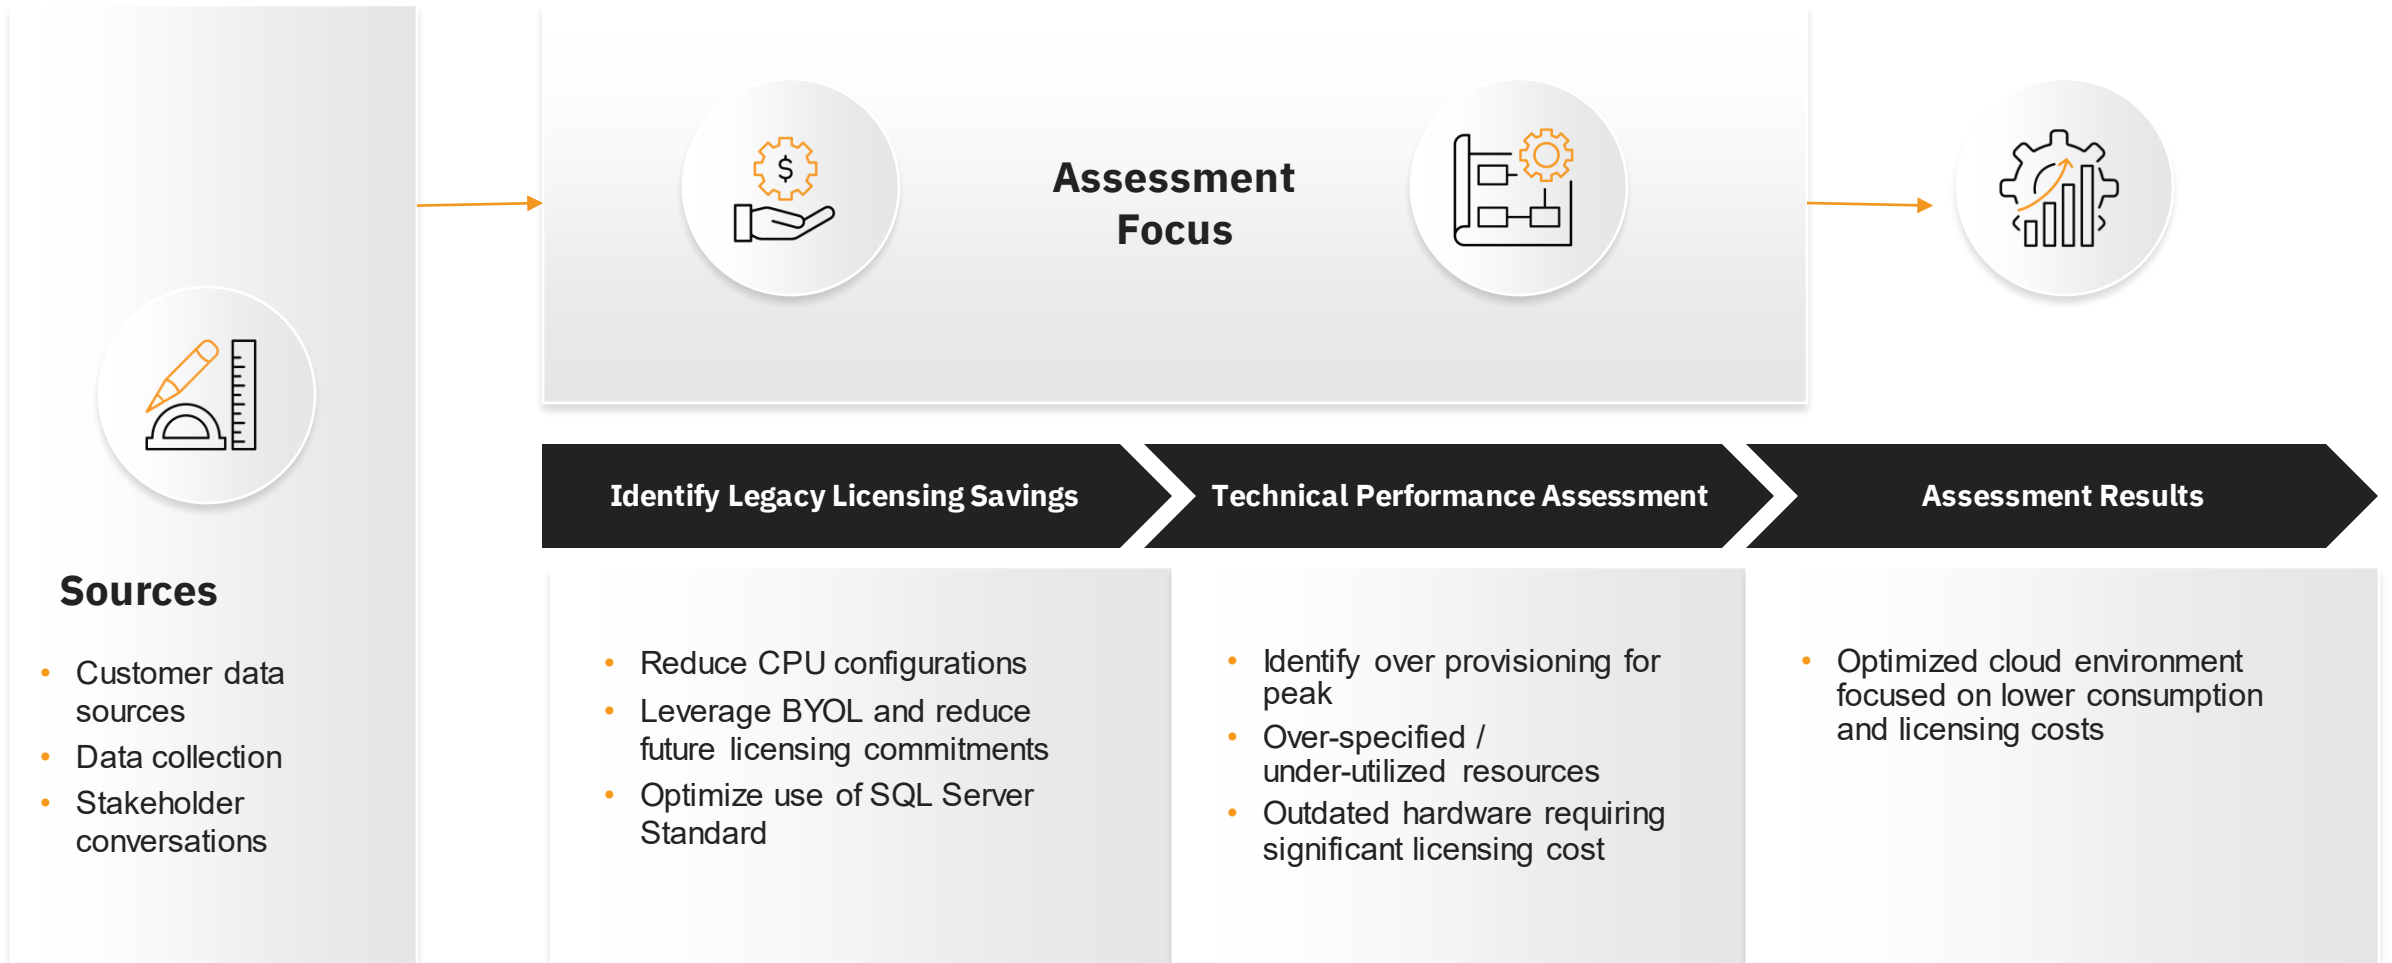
Assessment Focus

Sources

- Customer data sources
- Data collection
- Stakeholder conversations

Identify Legacy Licensing Savings

Technical Performance Assessment

Assessment Results

- Reduce CPU configurations
- Leverage BYOL and reduce future licensing commitments
- Optimize use of SQL Server Standard

- Identify over provisioning for peak
- Over-specified / under-utilized resources
- Outdated hardware requiring significant licensing cost

- Optimized cloud environment focused on lower consumption and licensing costs